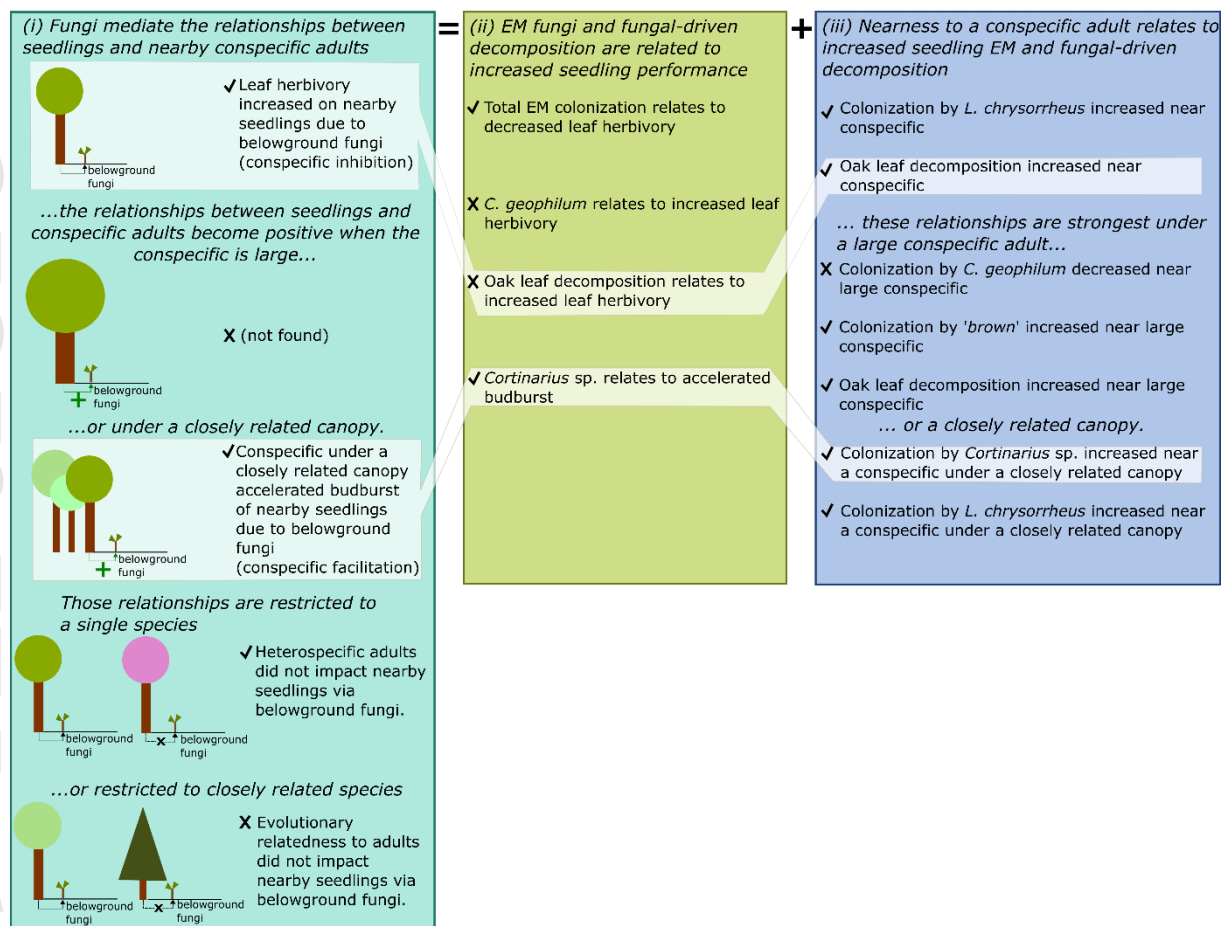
(i) Fungi mediate the relationships between seedlings and nearby conspecific adults

belowground fungi

✓ Leaf herbivory increased on nearby seedlings due to belowground fungi (conspecific inhibition)

...the relationships between seedlings and conspecific adults become positive when the conspecific is large...

+ belowground fungi

X (not found)

...or under a closely related canopy.

+ belowground fungi

✓ Conspecific under a closely related canopy accelerated budburst of nearby seedlings due to belowground fungi (conspecific facilitation)

Those relationships are restricted to a single species

belowground fungi

x belowground fungi

✓ Heterospecific adults did not impact nearby seedlings via belowground fungi.

...or restricted to closely related species

belowground fungi

x belowground fungi

X Evolutionary relatedness to adults did not impact nearby seedlings via belowground fungi.

=

(ii) EM fungi and fungal-driven decomposition are related to increased seedling performance

✓ Total EM colonization relates to decreased leaf herbivory

X C. geophilum relates to increased leaf herbivory

X Oak leaf decomposition relates to increased leaf herbivory

✓ Cortinarius sp. relates to accelerated budburst

+

(iii) Nearness to a conspecific adult relates to increased seedling EM and fungal-driven decomposition

✓ Colonization by L. chrysorrheus increased near conspecific

✓ Oak leaf decomposition increased near conspecific

... these relationships are strongest under a large conspecific adult...

X Colonization by C. geophilum decreased near large conspecific

✓ Colonization by 'brown' increased near large conspecific

✓ Oak leaf decomposition increased near large conspecific

... or a closely related canopy.

✓ Colonization by Cortinarius sp. increased near a conspecific under a closely related canopy

✓ Colonization by L. chrysorrheus increased near a conspecific under a closely related canopy